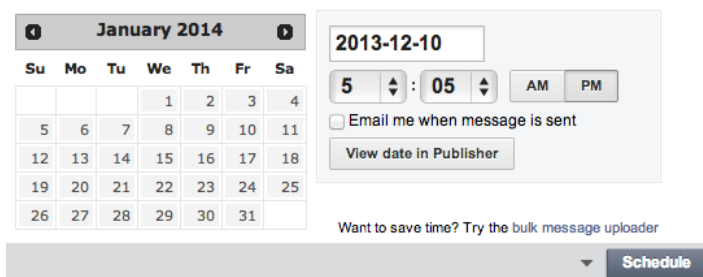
January 2014

| Su | Mo | Tu | We | Th | Fr | Sa |
|---|---|---|---|---|---|---|
| | | | 1 | 2 | 3 | 4 |
| 5 | 6 | 7 | 8 | 9 | 10 | 11 |
| 12 | 13 | 14 | 15 | 16 | 17 | 18 |
| 19 | 20 | 21 | 22 | 23 | 24 | 25 |
| 26 | 27 | 28 | 29 | 30 | 31 | |

2013-12-10

5 : 05 AM PM

Email me when message is sent

View date in Publisher

Want to save time? Try the bulk message uploader

Schedule